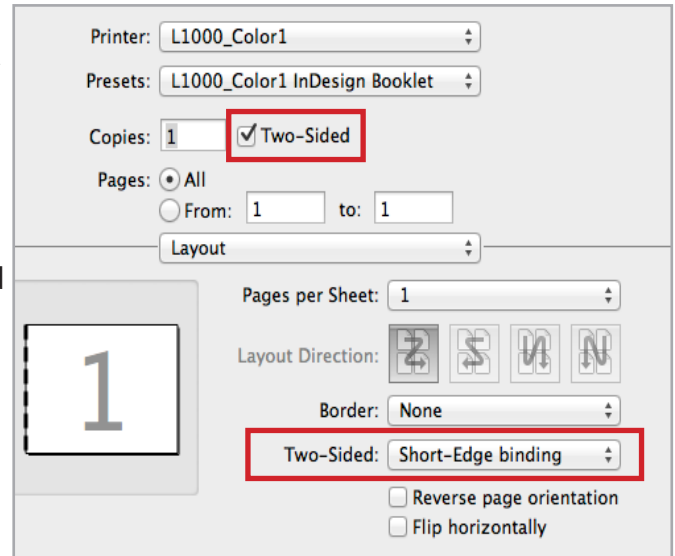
Printer: L1000_Color1

Presets: L1000_Color1 InDesign Booklet

Copies: 1 Two-Sided

Pages: All

From: 1 to: 1

Layout

1

Pages per Sheet: 1

Layout Direction:

Border: None

Two-Sided: Short-Edge binding

Reverse page orientation

Flip horizontally